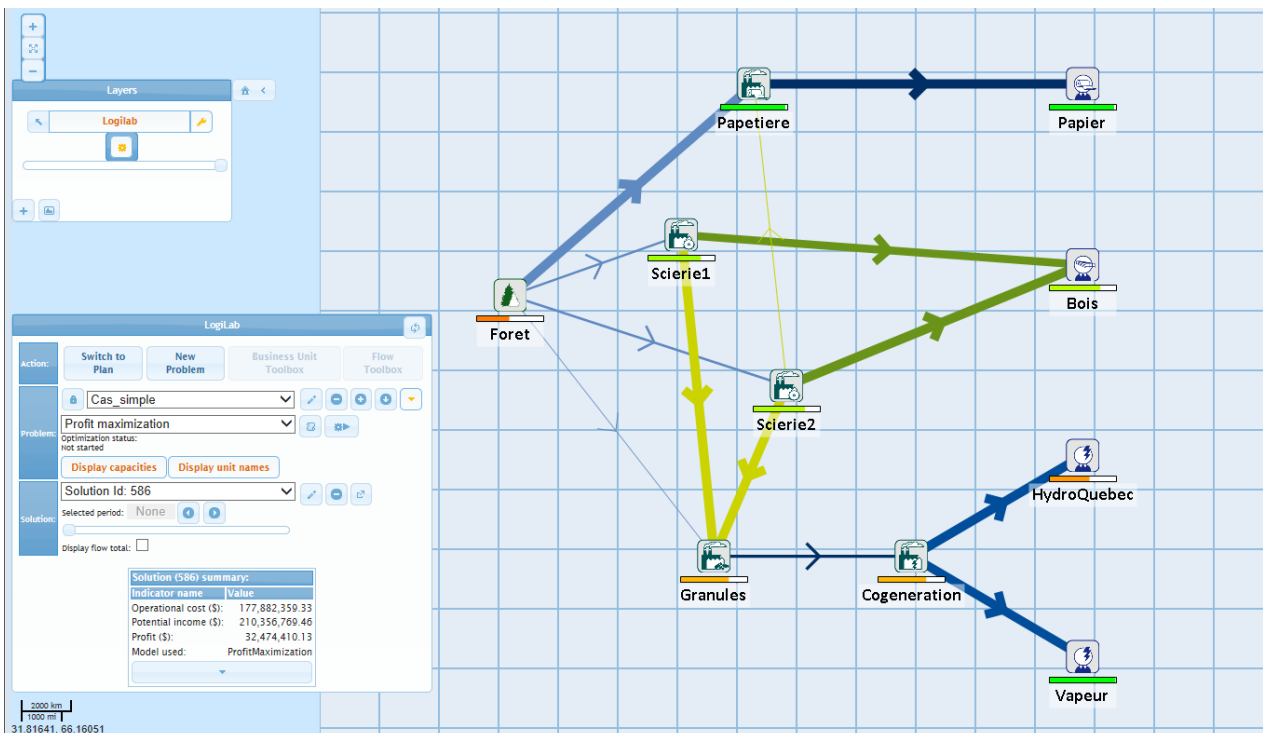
+
−
Layers
Logilab
+

LogiLab
Action:
Switch to Plan
New Problem
Business Unit Toolbox
Flow Toolbox
Problem:
Cas_simple
Profit maximization
Optimization status:
Not started
Display capacities
Display unit names
Solution:
Solution Id: 586
Selected period:
None
Display flow total:

Solution (586) summary:

| Indicator name | Value |
|---|---|
| Operational cost ($): | 177,882,359.33 |
| Potential income ($): | 210,356,769.46 |
| Profit ($): | 32,474,410.13 |
| Model used: | ProfitMaximization |

2000 km
1000 mi
31.81641, 66.16051

Papetiere
Papier
Scierie1
Bois
Foret
Scierie2
HydroQuebec
Granules
Cogeneration
Vapeur